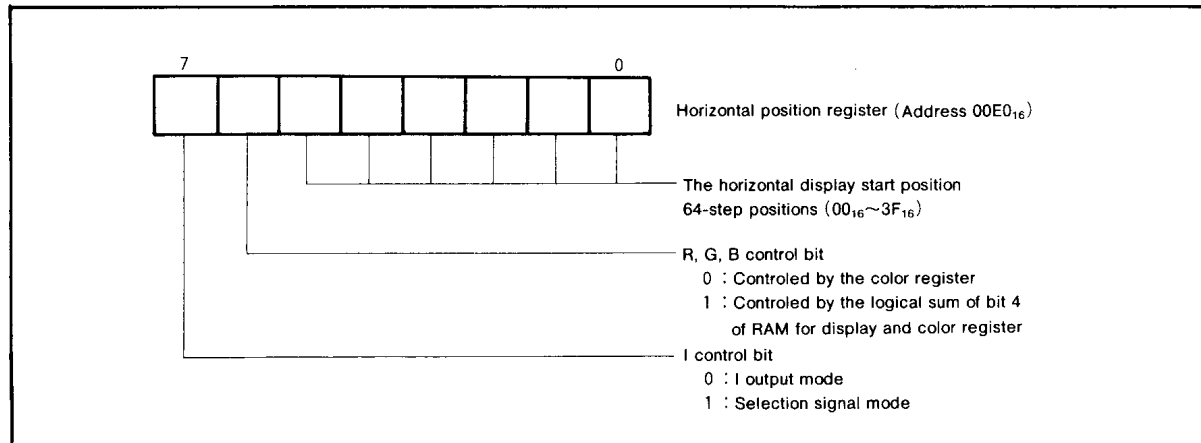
7

0

Horizontal position register (Address $00E0_{16}$)

The horizontal display start position
64-step positions ($00_{16}$~$3F_{16}$)

R, G, B control bit
0 : Controled by the color register
1 : Controled by the logical sum of bit 4 of RAM for display and color register

I control bit
0 : I output mode
1 : Selection signal mode